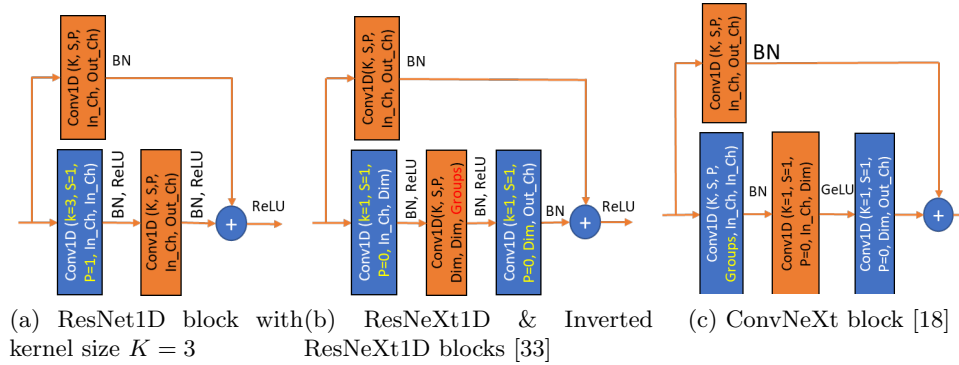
Conv1D (K, S,P, In_Ch, Out_Ch)

BN

Conv1D (k=3, S=1, P=1, In_Ch, In_Ch)

BN, ReLU

Conv1D (K, S,P, In_Ch, Out_Ch)

BN, ReLU

+

ReLU

Conv1D (K, S,P, In_Ch, Out_Ch)

BN

Conv1D (k=1, S=1, P=0, In_Ch, Dim)

BN, ReLU

Conv1D(K, S,P, Dim, Dim, Groups)

BN, ReLU

Conv1D (k=1, S=1, P=0, Dim, Out_Ch)

BN

+

ReLU

Conv1D (K, S,P, In_Ch, Out_Ch)

BN

Conv1D (K, S, P, Groups, In_Ch, In_Ch)

BN

Conv1D (K=1, S=1, P=0, In_Ch, Dim)

GeLU

Conv1D (K=1, S=1, P=0, Dim, Out_Ch)

+

(a) ResNet1D block with kernel size $K = 3$

(b) ResNeXt1D & Inverted ResNeXt1D blocks [33]

(c) ConvNeXt block [18]